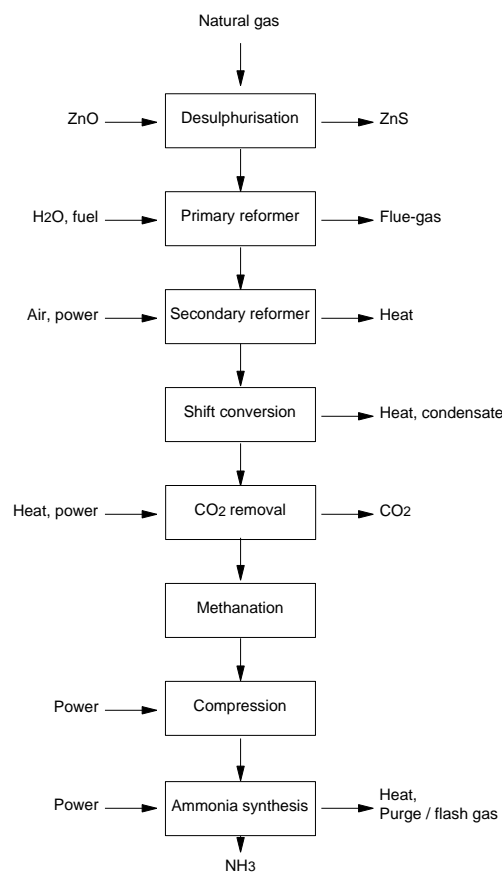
Natural gas

ZnO

Desulphurisation

ZnS

$H_2O$, fuel

Primary reformer

Flue-gas

Air, power

Secondary reformer

Heat

Shift conversion

Heat, condensate

Heat, power

$CO_2$ removal

$CO_2$

Methanation

Power

Compression

Power

Ammonia synthesis

Heat,
Purge / flash gas

$NH_3$